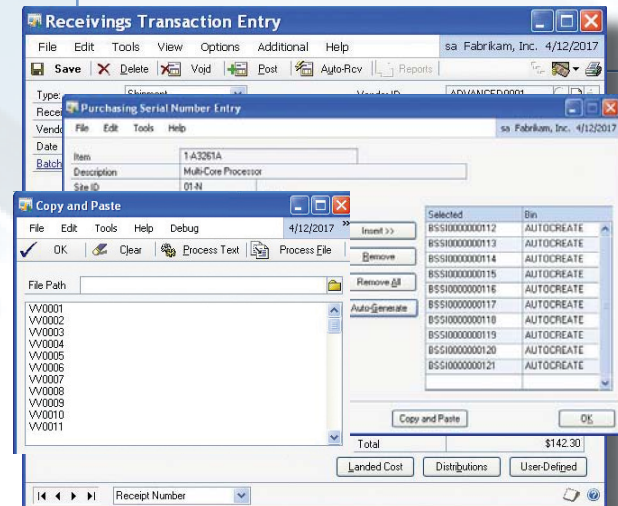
Receivings Transaction Entry

File Edit Tools View Options Additional Help sa Fabrikam, Inc. 4/12/2017

Save Delete Void Post Auto-Rcv Reports

Type: Shipment Vendor ID ADVANCED0001

Recei

Vendo

Date

Batch

Purchasing Serial Number Entry

File Edit Tools Help sa Fabrikam, Inc. 4/12/2017

Item 1-A3261A

Description Multi-Core Processor

Site ID 01-N

Copy and Paste

File Edit Tools Help Debug 4/12/2017

OK Clear Process Text Process File

File Path

VV0001
VV0002
VV0003
VV0004
VV0005
VV0006
VV0007
VV0008
VV0009
VV0010
VV0011

Insert >>

Remove

Remove All

Auto-Generate

| Selected | Bin |
|---|---|
| BSSI0000000112 | AUTOCREATE |
| BSSI0000000113 | AUTOCREATE |
| BSSI0000000114 | AUTOCREATE |
| BSSI0000000115 | AUTOCREATE |
| BSSI0000000116 | AUTOCREATE |
| BSSI0000000117 | AUTOCREATE |
| BSSI0000000118 | AUTOCREATE |
| BSSI0000000119 | AUTOCREATE |
| BSSI0000000120 | AUTOCREATE |
| BSSI0000000121 | AUTOCREATE |

Copy and Paste OK

Total $142.30

Landed Cost Distributions User-Defined

Receipt Number